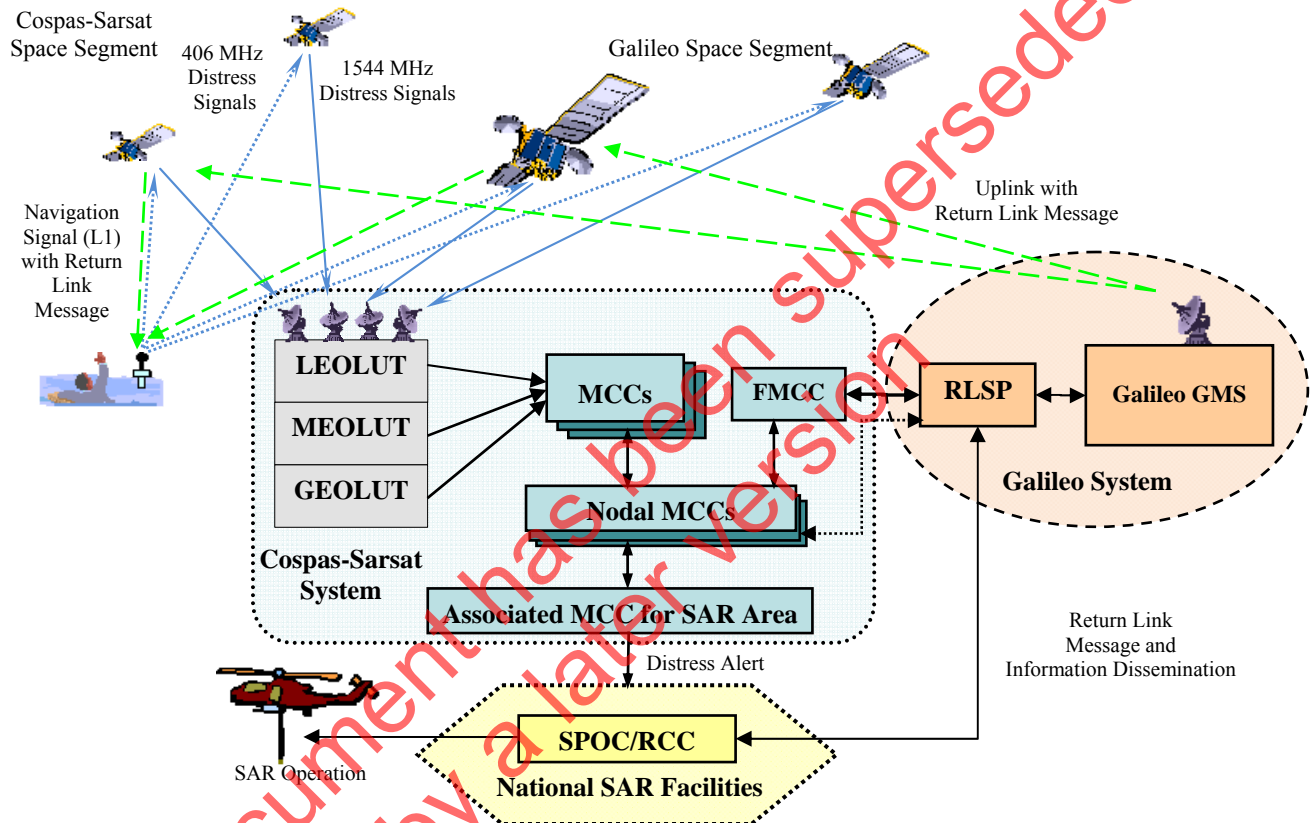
Cospas-Sarsat Space Segment

406 MHz Distress Signals

1544 MHz Distress Signals

Galileo Space Segment

Uplink with Return Link Message

Navigation Signal (L1) with Return Link Message

LEOLUT

MEOLUT

GEOLUT

MCCs

FMCC

RLSP

Galileo GMS

Galileo System

Nodal MCCs

Cospas-Sarsat System

Associated MCC for SAR Area

Distress Alert

Return Link Message and Information Dissemination

SPOC/RCC

SAR Operation

National SAR Facilities

document has been superseded by a later version